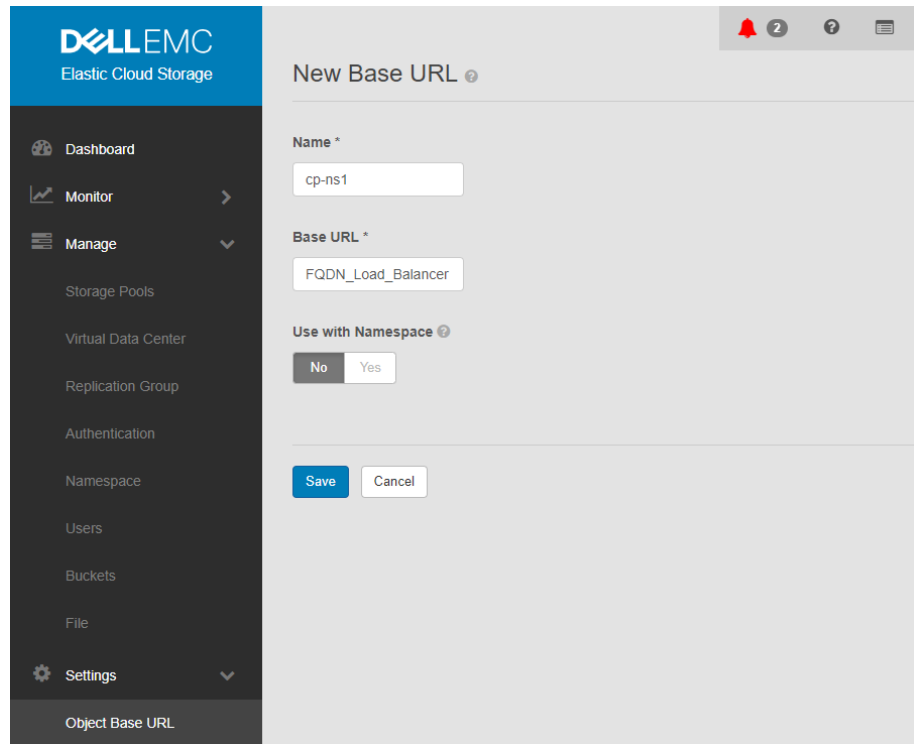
DELLEMC
Elastic Cloud Storage

Dashboard
Monitor
Manage
Storage Pools
Virtual Data Center
Replication Group
Authentication
Namespace
Users
Buckets
File
Settings
Object Base URL

2

New Base URL

Name *
cp-ns1

Base URL *
FQDN_Load_Balancer

Use with Namespace
No Yes

Save Cancel